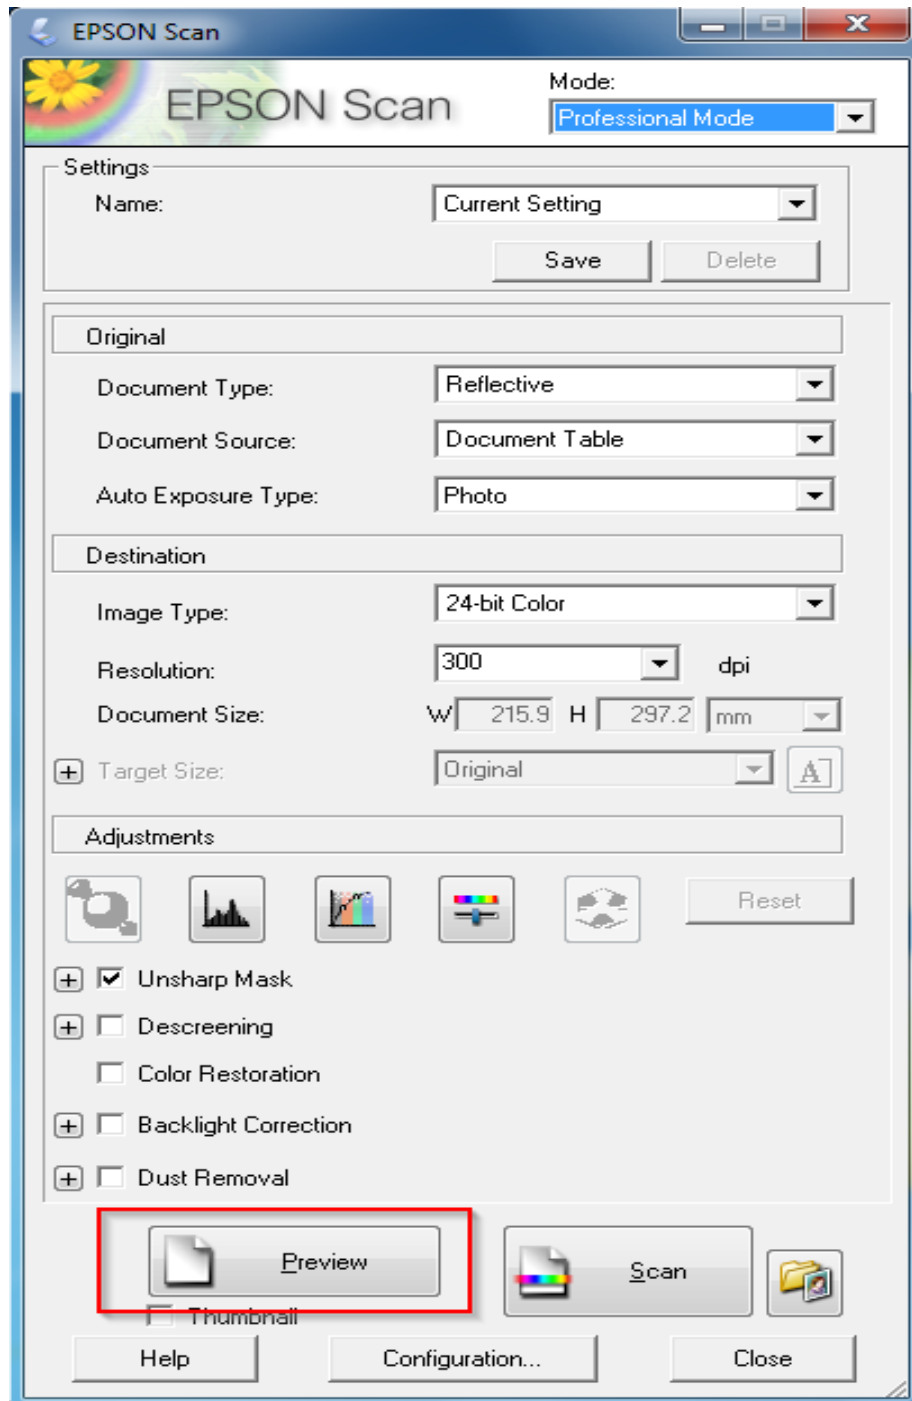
EPSON Scan

EPSON Scan

Mode:
Professional Mode

Settings
Name: Current Setting
Save Delete

Original
Document Type: Reflective
Document Source: Document Table
Auto Exposure Type: Photo

Destination
Image Type: 24-bit Color
Resolution: 300 dpi
Document Size: W 215.9 H 297.2 mm
Target Size: Original

Adjustments
Reset
Unsharp Mask
Descreening
Color Restoration
Backlight Correction
Dust Removal

Preview
Thumbnail
Scan

Help Configuration... Close